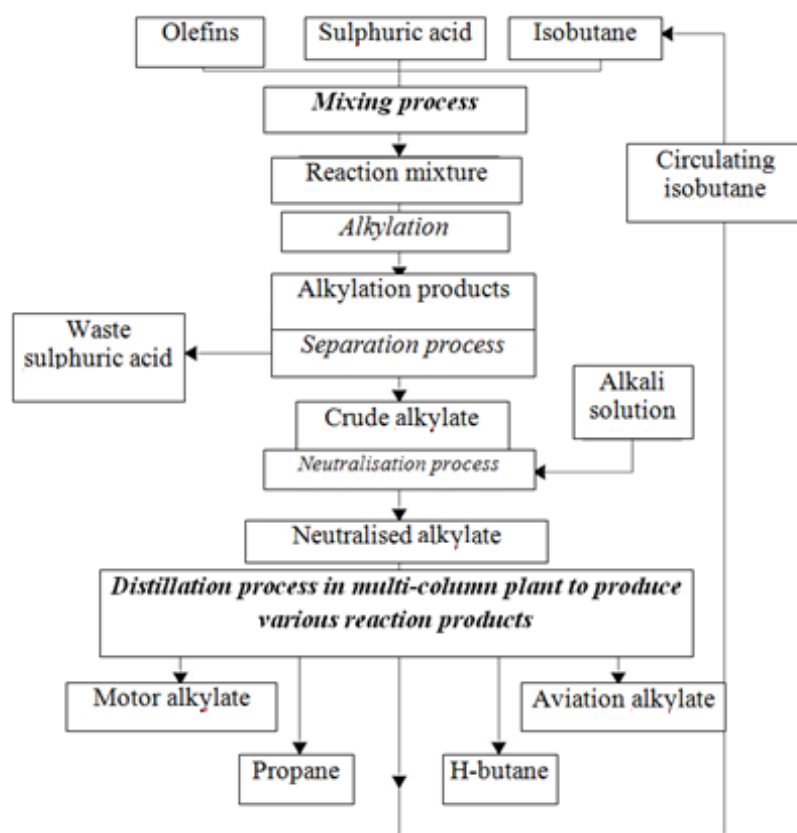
Olefins
Sulphuric acid
Isobutane
Mixing process
Reaction mixture
Circulating isobutane
Alkylation
Alkylation products
Waste sulphuric acid
Separation process
Crude alkylate
Alkali solution
Neutralisation process
Neutralised alkylate
Distillation process in multi-column plant to produce various reaction products
Motor alkylate
Aviation alkylate
Propane
H-butane